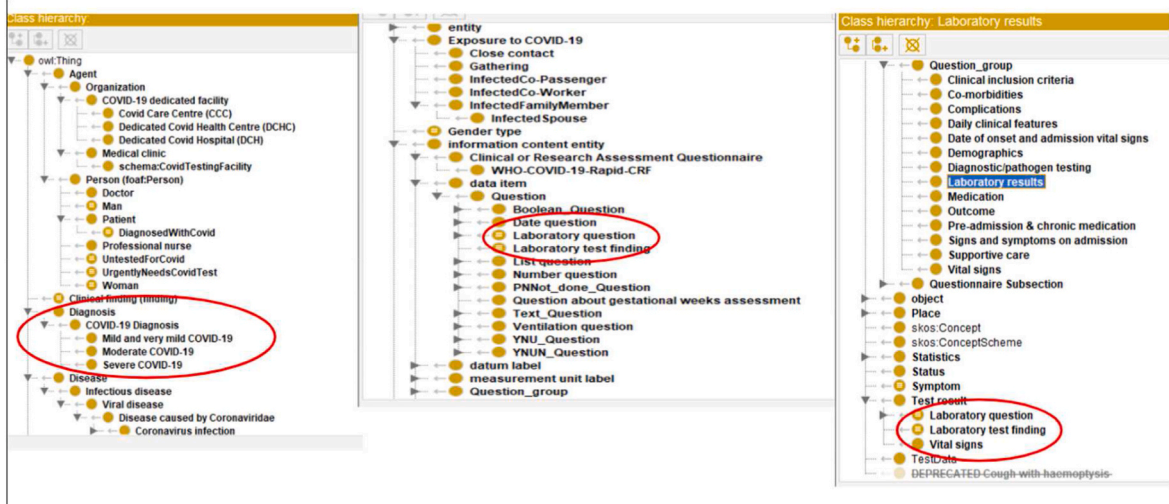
Class hierarchy:

owl:Thing
Agent
Organization
COVID-19 dedicated facility
Covid Care Centre (CCC)
Dedicated Covid Health Centre (DCHC)
Dedicated Covid Hospital (DCH)
Medical clinic
schema:CovidTestingFacility
Person (foaf:Person)
Doctor
Man
Patient
DiagnosedWithCovid
Professional nurse
UntestedForCovid
UrgentlyNeedsCovidTest
Woman
Clinical finding (finding)
Diagnosis
COVID-19 Diagnosis
Mild and very mild COVID-19
Moderate COVID-19
Severe COVID-19
Disease
Infectious disease
Viral disease
Disease caused by Coronaviridae
Coronavirus infection

entity
Exposure to COVID-19
Close contact
Gathering
InfectedCo-Passenger
InfectedCo-Worker
InfectedFamilyMember
Infected Spouse
Gender type
information content entity
Clinical or Research Assessment Questionnaire
WHO-COVID-19-Rapid-CRF
data item
Question
Boolean_Question
Date question
Laboratory question
Laboratory test finding
List question
Number question
PNNot_done_Question
Question about gestational weeks assessment
Text_Question
Ventilation question
YNU_Question
YNUN_Question
datum label
measurement unit label
Question_group

Class hierarchy: Laboratory results

Question_group
Clinical inclusion criteria
Co-morbidities
Complications
Daily clinical features
Date of onset and admission vital signs
Demographics
Diagnostic/pathogen testing
Laboratory results
Medication
Outcome
Pre-admission & chronic medication
Signs and symptoms on admission
Supportive care
Vital signs
Questionnaire Subsection
object
Place
skos:Concept
skos:ConceptScheme
Statistics
Status
Symptom
Test result
Laboratory question
Laboratory test finding
Vital signs
TestData
DEPRECATED Cough with haemoptysis